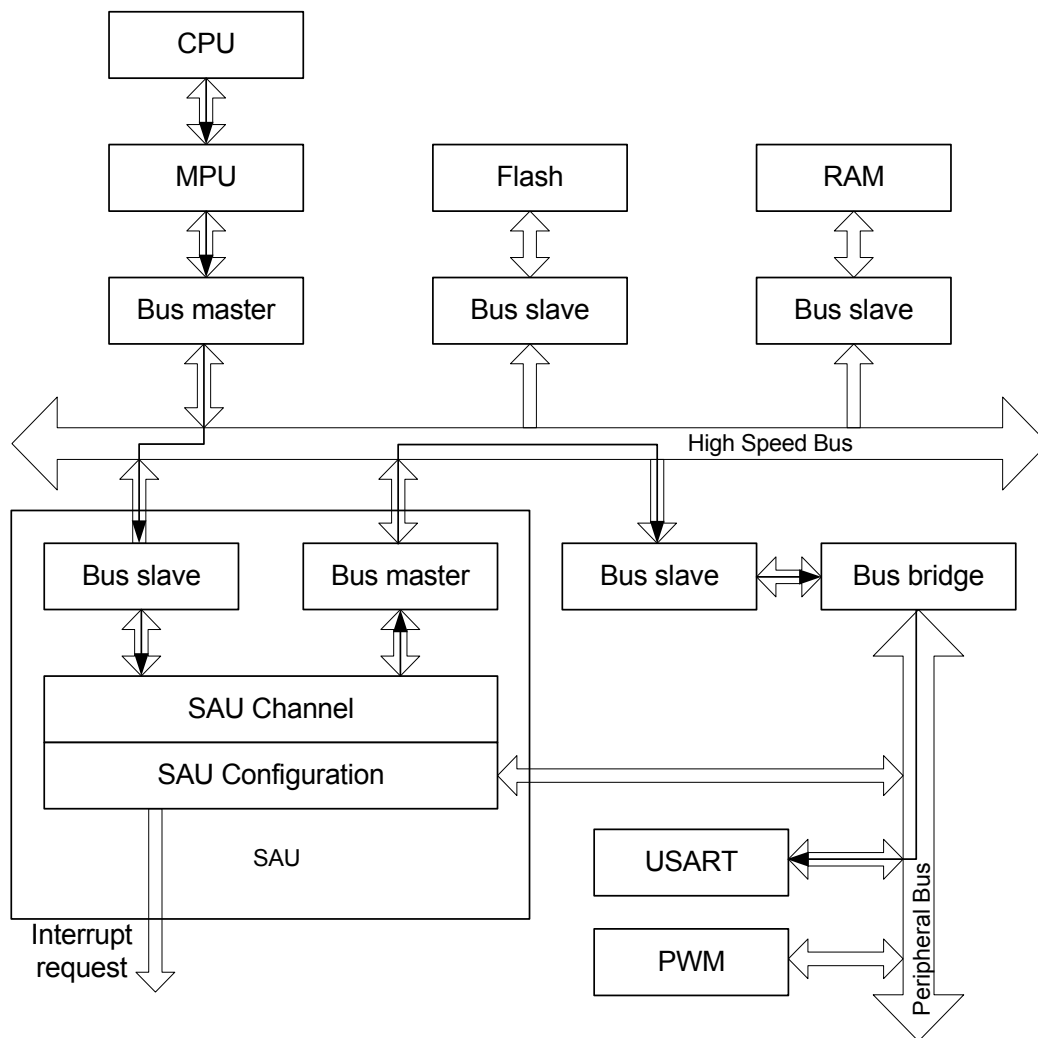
CPU

MPU

Flash

RAM

Bus master

Bus slave

Bus slave

High Speed Bus

Bus slave

Bus master

Bus slave

Bus bridge

SAU Channel

SAU Configuration

SAU

USART

PWM

Peripheral Bus

Interrupt request